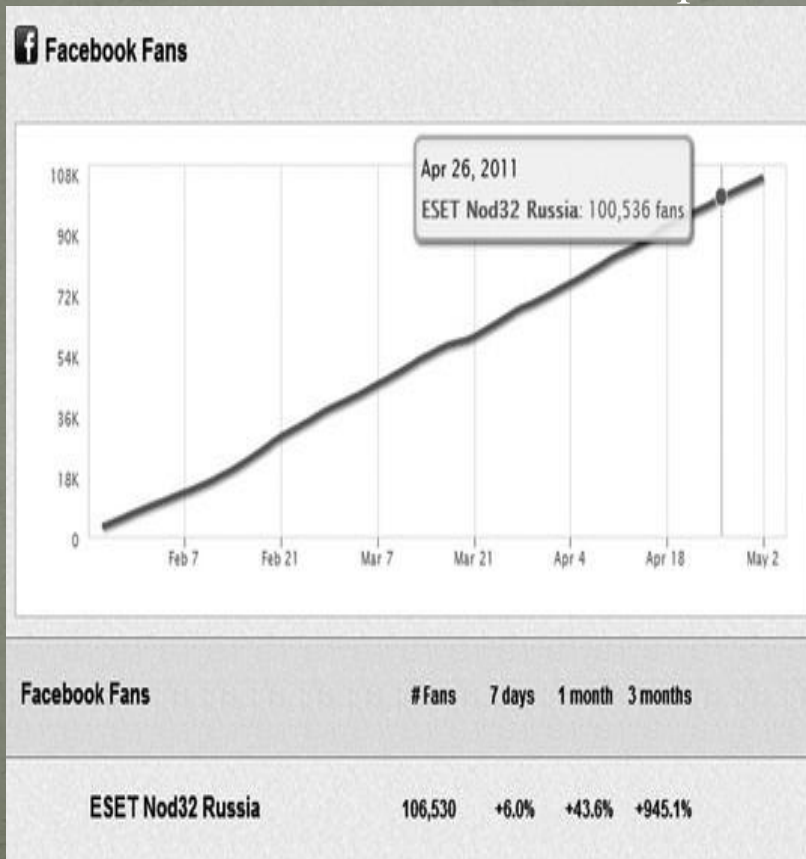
Facebook Fans

Apr 26, 2011
ESET Nod32 Russia: 100,536 fans

108K
90K
72K
54K
36K
18K
0

Feb 7
Feb 21
Mar 7
Mar 21
Apr 4
Apr 18
May 2

| Facebook Fans | # Fans | 7 days | 1 month | 3 months |
|---|---|---|---|---|
| ESET Nod32 Russia | 106,530 | +6.0% | +43.6% | +945.1% |